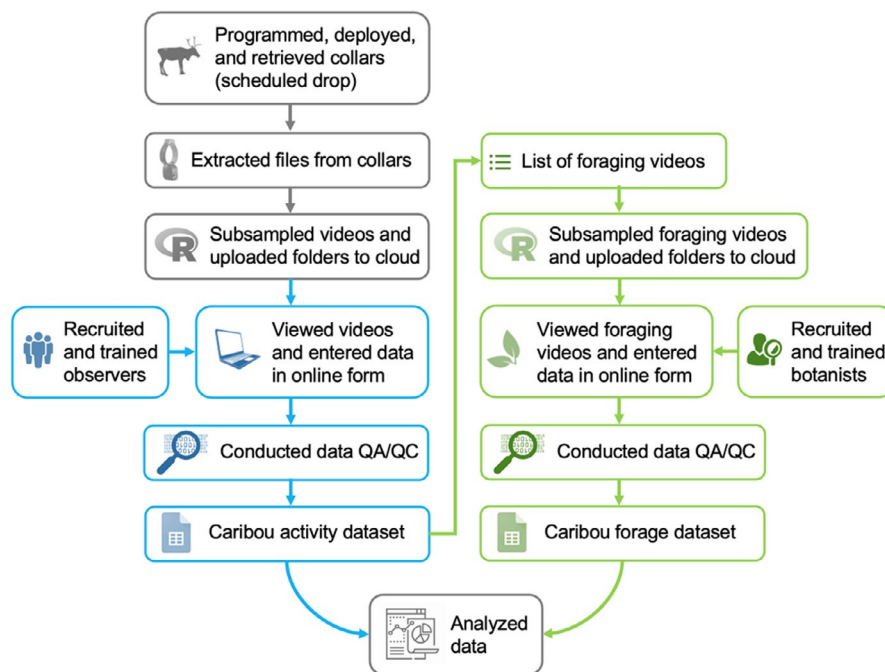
Programmed, deployed, and retrieved collars (scheduled drop)

Extracted files from collars

Subsampled videos and uploaded folders to cloud

Recruited and trained observers

Viewed videos and entered data in online form

Conducted data QA/QC

Caribou activity dataset

List of foraging videos

Subsampled foraging videos and uploaded folders to cloud

Viewed foraging videos and entered data in online form

Recruited and trained botanists

Conducted data QA/QC

Caribou forage dataset

Analyzed data